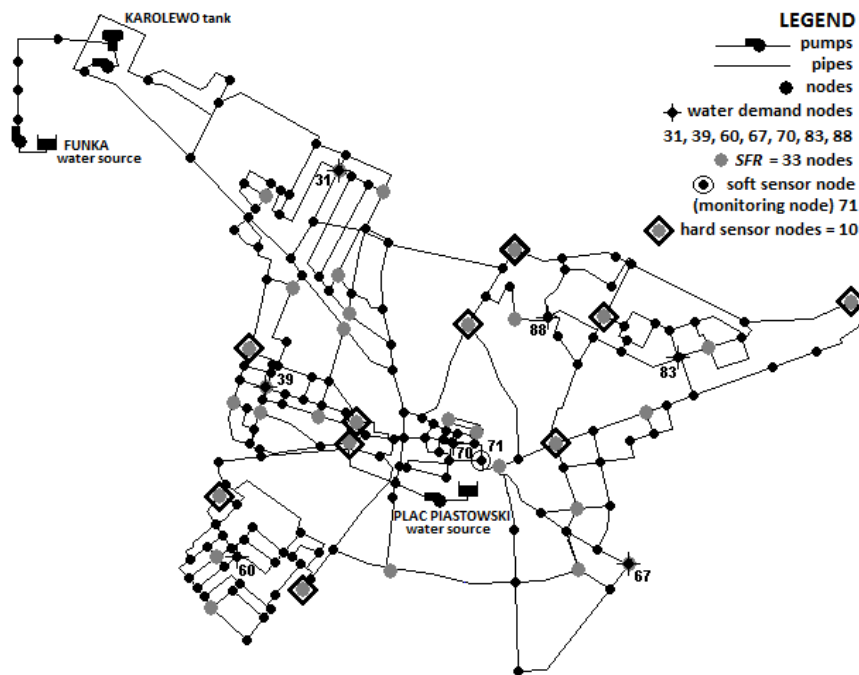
KAROLEWO tank

FUNKA water source

LEGEND
pumps
pipes
nodes
water demand nodes
31, 39, 60, 67, 70, 83, 88
*SFR* = 33 nodes
soft sensor node (monitoring node) 71
hard sensor nodes = 10

31

88

83

39

70

71

PLAC PIASTOWSKI water source

60

67